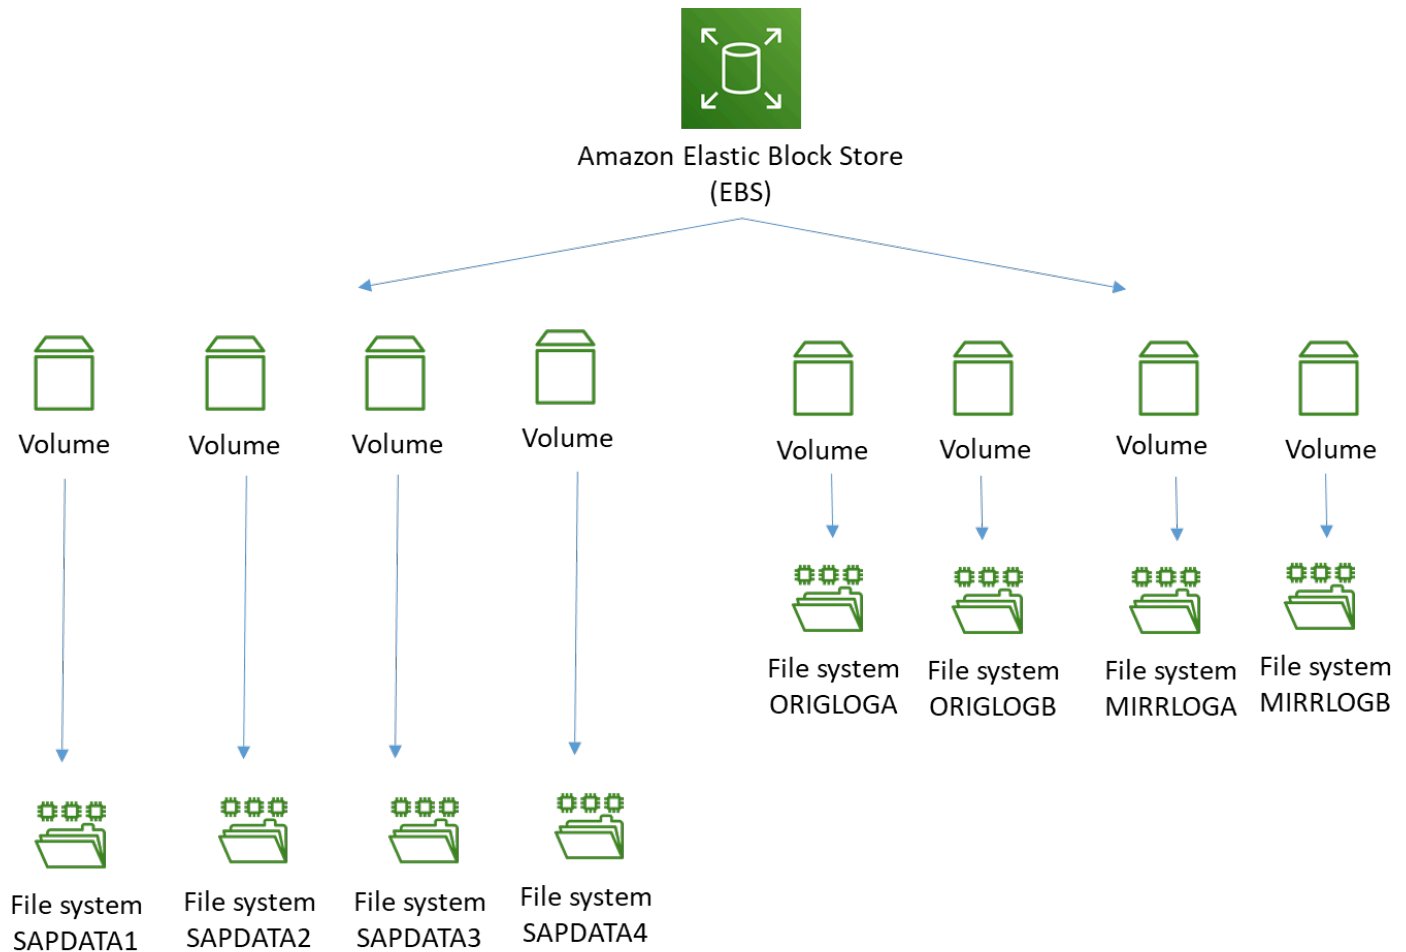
Amazon Elastic Block Store
(EBS)

Volume

Volume

Volume

Volume

Volume

Volume

Volume

Volume

File system
ORIGLOGA

File system
ORIGLOGB

File system
MIRRLOGA

File system
MIRRLOGB

File system
SAPDATA1

File system
SAPDATA2

File system
SAPDATA3

File system
SAPDATA4